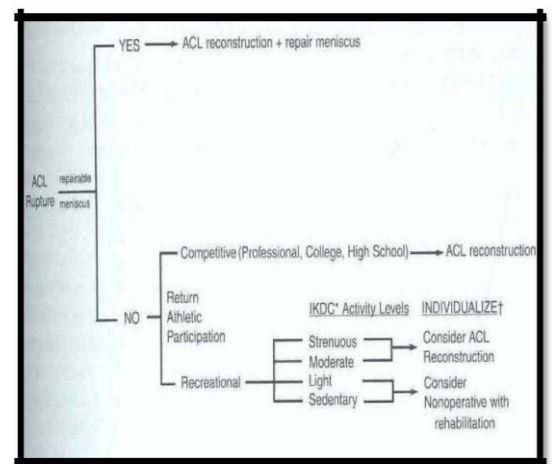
YES → ACL reconstruction + repair meniscus

ACL Rupture repairable meniscus

NO

Competitive (Professional, College, High School) → ACL reconstruction

Return Athletic Participation

IKDC* Activity Levels

INDIVIDUALIZE†

Recreational

Strenuous

Moderate

Consider ACL Reconstruction

Light

Sedentary

Consider Nonoperative with rehabilitation